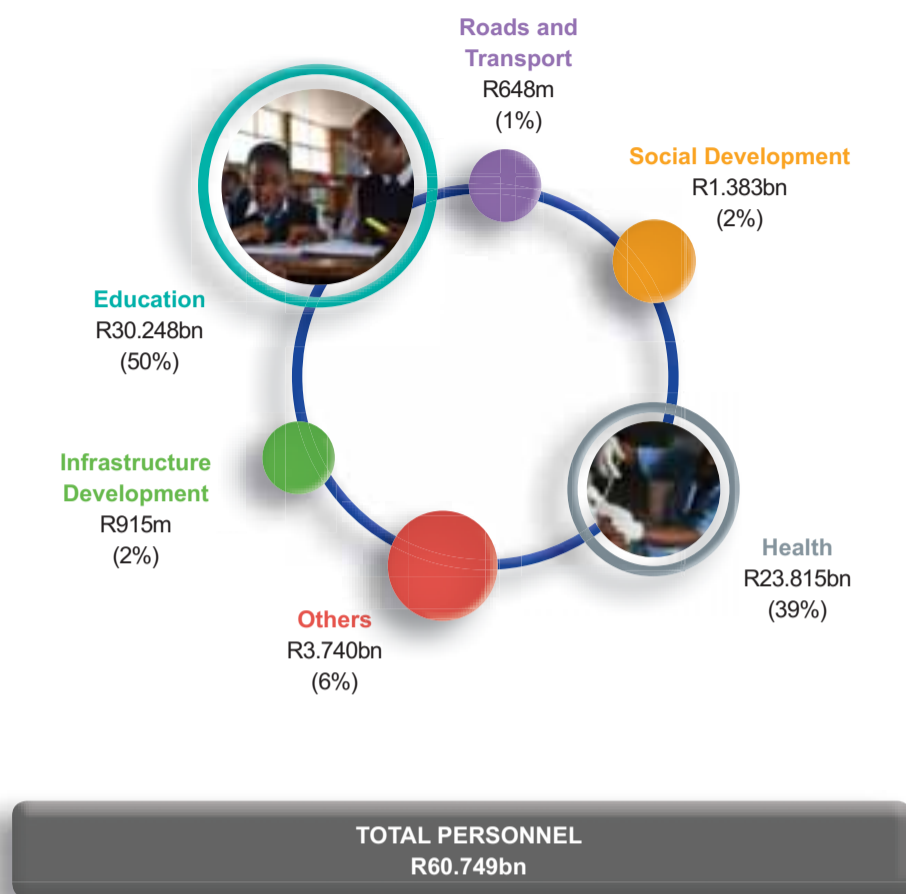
Roads and Transport
R648m
(1%)

Social Development
R1.383bn
(2%)

Education
R30.248bn
(50%)

Infrastructure Development
R915m
(2%)

Health
R23.815bn
(39%)

Others
R3.740bn
(6%)

TOTAL PERSONNEL
R60.749bn